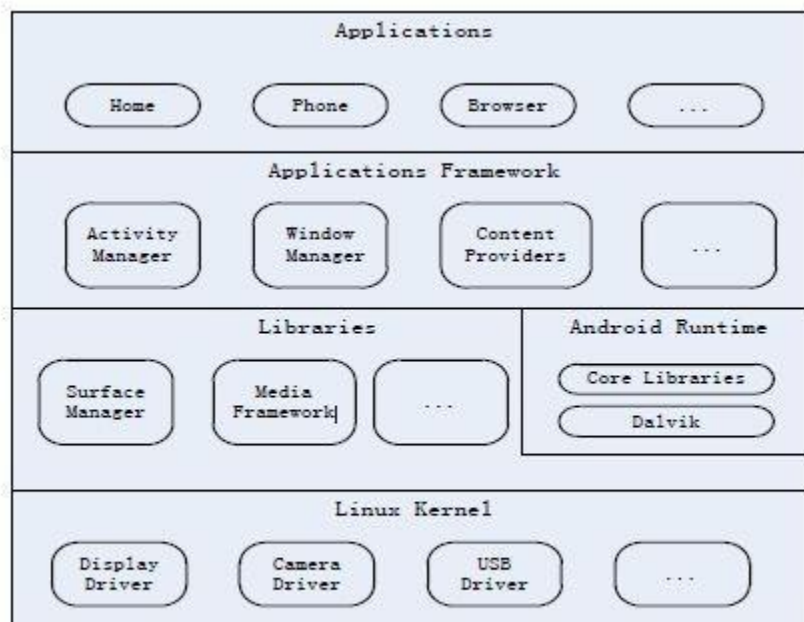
Applications

Home

Phone

Browser

...

Applications Framework

Activity Manager

Window Manager

Content Providers

...

Libraries

Surface Manager

Media Framework

...

Android Runtime

Core Libraries

Dalvik

Linux Kernel

Display Driver

Camera Driver

USB Driver

...